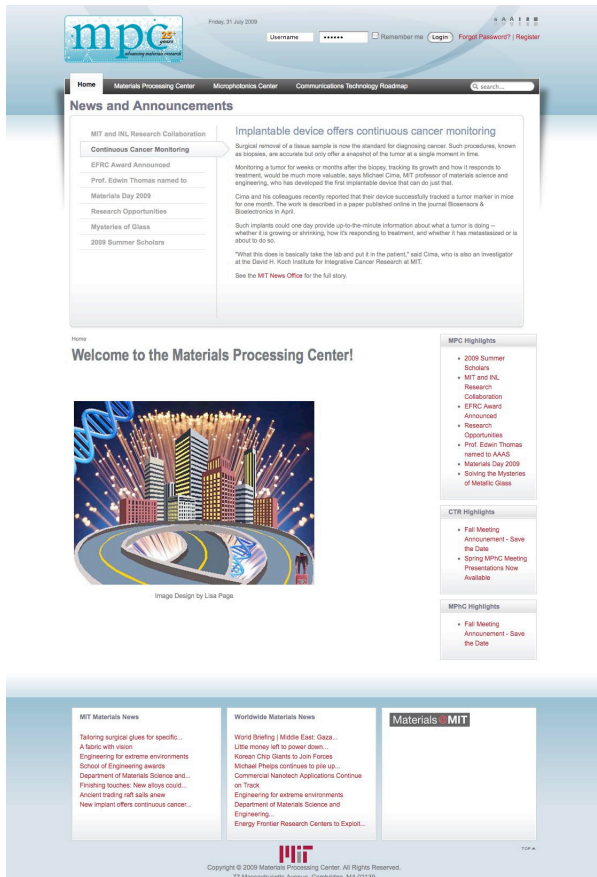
mpc 25 years advancing materials research

Friday, 31 July 2009

Username ••••••
Remember me Login
Forgot Password? | Register

Home
Materials Processing Center
Microphotonics Center
Communications Technology Roadmap
search...

News and Announcements

MIT and INL Research Collaboration
Continuous Cancer Monitoring
EFRC Award Announced
Prof. Edwin Thomas named to
Materials Day 2009
Research Opportunities
Mysteries of Glass
2009 Summer Scholars

Implantable device offers continuous cancer monitoring

Surgical removal of a tissue sample is now the standard for diagnosing cancer. Such procedures, known as biopsies, are accurate but only offer a snapshot of the tumor at a single moment in time.

Monitoring a tumor for weeks or months after the biopsy, tracking its growth and how it responds to treatment, would be much more valuable, says Michael Cima, MIT professor of materials science and engineering, who has developed the first implantable device that can do just that.

Cima and his colleagues recently reported that their device successfully tracked a tumor marker in mice for one month. The work is described in a paper published online in the journal Biosensors & Bioelectronics in April.

Such implants could one day provide up-to-the-minute information about what a tumor is doing -- whether it is growing or shrinking, how it's responding to treatment, and whether it has metastasized or is about to do so.

"What this does is basically take the lab and put it in the patient," said Cima, who is also an investigator at the David H. Koch Institute for Integrative Cancer Research at MIT.

See the MIT News Office for the full story.

Home

Welcome to the Materials Processing Center!

Image Design by Lisa Page

MPC Highlights
2009 Summer Scholars
MIT and INL Research Collaboration
EFRC Award Announced
Research Opportunities
Prof. Edwin Thomas named to AAAS
Materials Day 2009
Solving the Mysteries of Metallic Glass

CTR Highlights
Fall Meeting Announcement - Save the Date
Spring MPhC Meeting Presentations Now Available

MPhC Highlights
Fall Meeting Announcement - Save the Date

MIT Materials News
Tailoring surgical glues for specific...
A fabric with vision
Engineering for extreme environments
School of Engineering awards
Department of Materials Science and...
Finishing touches: New alloys could...
Ancient trading raft sails anew
New implant offers continuous cancer...

Worldwide Materials News
World Briefing | Middle East: Gaza...
Little money left to power down...
Korean Chip Giants to Join Forces
Michael Phelps continues to pile up...
Commercial Nanotech Applications Continue on Track
Engineering for extreme environments
Department of Materials Science and Engineering...
Energy Frontier Research Centers to Exploit...

Materials@MIT

TOP

MIT
Copyright © 2009 Materials Processing Center. All Rights Reserved.
77 Massachusetts Avenue, Cambridge, MA 02139